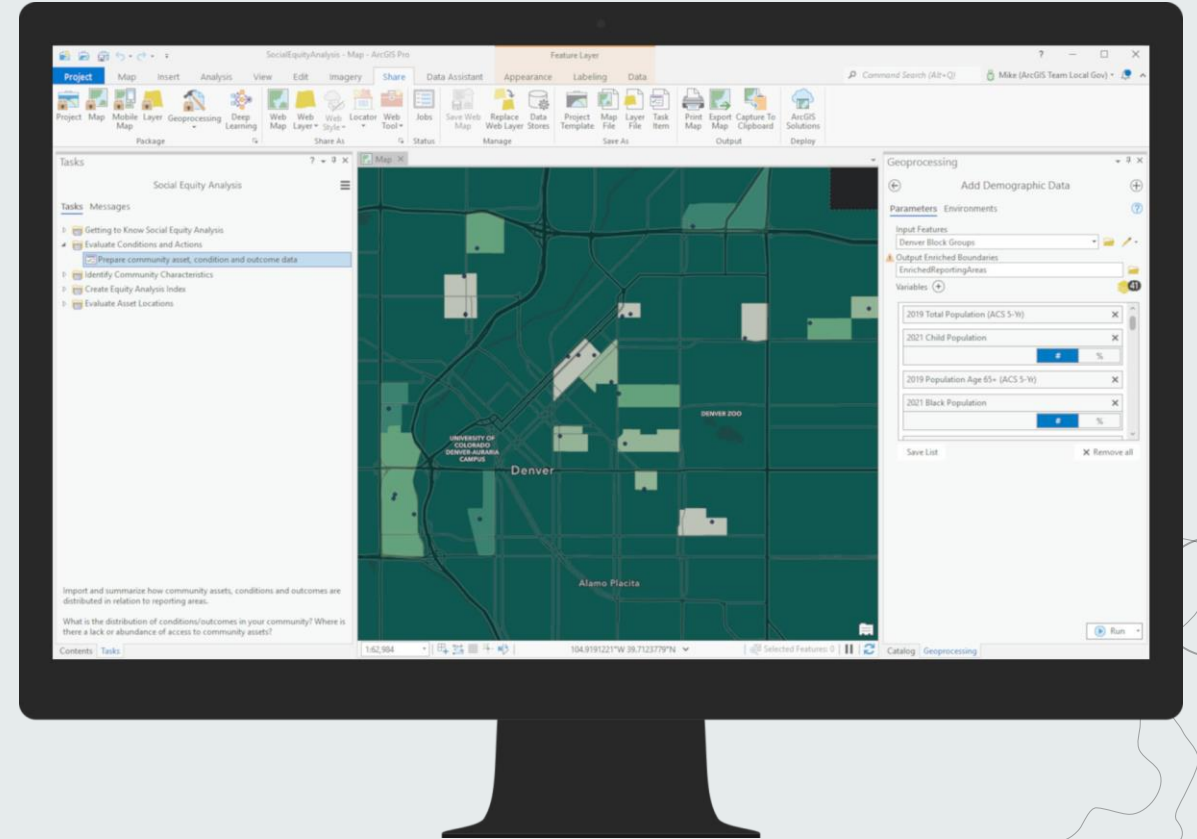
SocialEquityAnalysis - Map - ArcGIS Pro

Feature Layer

? — □ ✕

Project Map Insert Analysis View Edit Imagery Share Data Assistant Appearance Labeling Data

Command Search (Alt+Q)

Mike (ArcGIS Team Local Gov)

Project Map Mobile Map Layer Geoprocessing Deep Learning
Package

Web Map Web Layer Web Style Locator Web Tool
Share As

Jobs
Status

Save Web Map Replace Web Layer Data Stores
Manage

Project Template Map File Layer File Task Item
Save As

Print Map Export Map Capture To Clipboard
Output

ArcGIS Solutions
Deploy

Tasks

Social Equity Analysis

Tasks Messages

Getting to Know Social Equity Analysis
Evaluate Conditions and Actions
Prepare community asset, condition and outcome data
Identify Community Characteristics
Create Equity Analysis Index
Evaluate Asset Locations

Import and summarize how community assets, conditions and outcomes are distributed in relation to reporting areas.

What is the distribution of conditions/outcomes in your community? Where is there a lack or abundance of access to community assets?

Contents Tasks

Map

DENVER ZOO

UNIVERSITY OF COLORADO DENVER-AURARIA CAMPUS

Denver

Alamo Placita

1:62,984

104.9191221°W 39.7123779°N

Selected Features: 0

Geoprocessing

Add Demographic Data

Parameters Environments

Input Features
Denver Block Groups

Output Enriched Boundaries
EnrichedReportingAreas

Variables

41

2019 Total Population (ACS 5-Yr)

2021 Child Population

# %

2019 Population Age 65+ (ACS 5-Yr)

2021 Black Population

# %

Save List

Remove all

Run

Catalog Geoprocessing